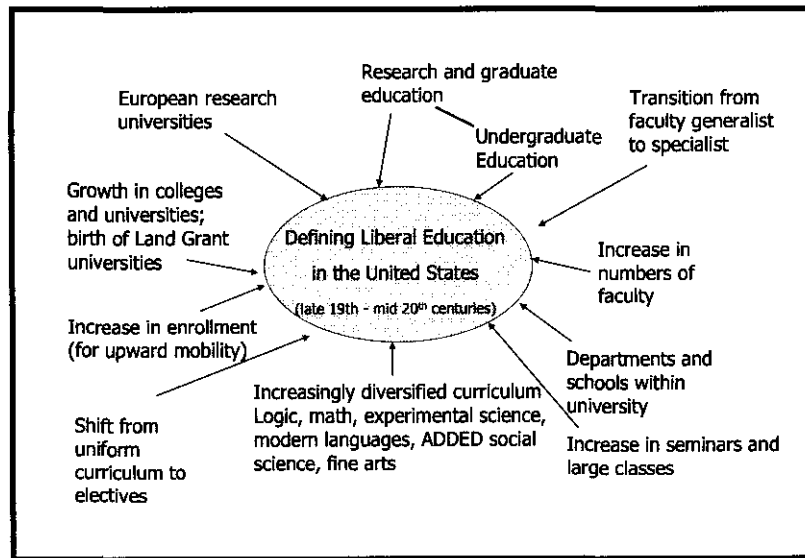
Research and graduate education

European research universities

Undergraduate Education

Transition from faculty generalist to specialist

Growth in colleges and universities; birth of Land Grant universities

Defining Liberal Education in the United States

(late 19th - mid 20$^{th}$ centuries)

Increase in numbers of faculty

Increase in enrollment (for upward mobility)

Departments and schools within university

Increasingly diversified curriculum Logic, math, experimental science, modern languages, ADDED social science, fine arts

Shift from uniform curriculum to electives

Increase in seminars and large classes